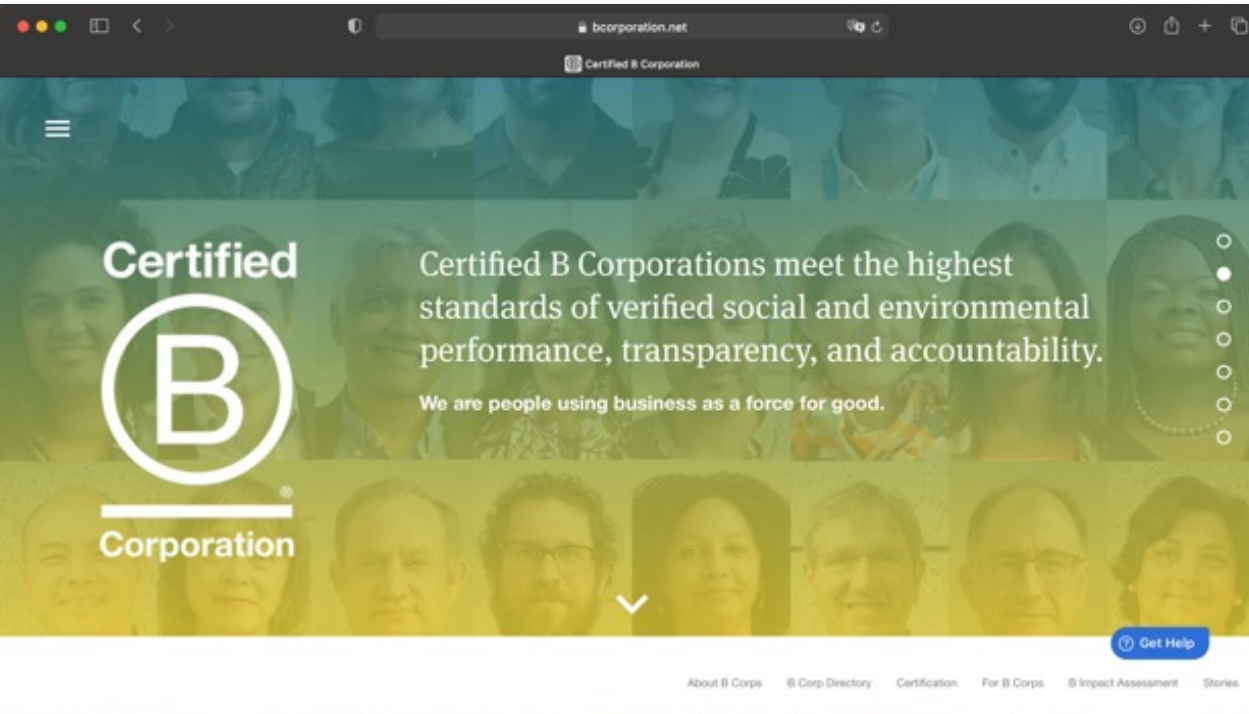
bcorporation.net

Certified B Corporation

Certified

B

Corporation

Certified B Corporations meet the highest standards of verified social and environmental performance, transparency, and accountability.

We are people using business as a force for good.

Get Help

About B Corps B Corp Directory Certification For B Corps B Impact Assessment Stories